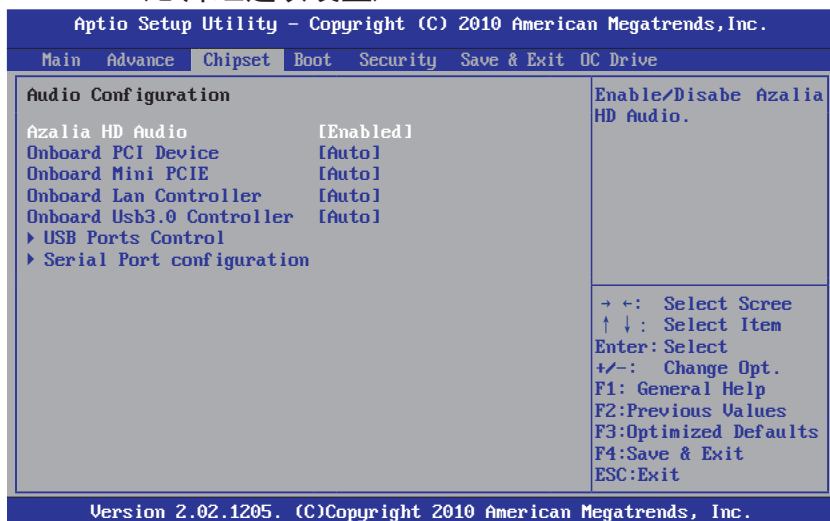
Aptio Setup Utility – Copyright (C) 2010 American Megatrends,Inc.

Main Advance Chipset Boot Security Save & Exit OC Drive

Audio Configuration

Azalia HD Audio [Enabled]
Onboard PCI Device [Auto]
Onboard Mini PCIE [Auto]
Onboard Lan Controller [Auto]
Onboard Usb3.0 Controller [Auto]
▶ USB Ports Control
▶ Serial Port configuration

Enable/Disabe Azalia HD Audio.

→ ←: Select Scree
↑ ↓: Select Item
Enter: Select
+/-: Change Opt.
F1: General Help
F2:Previous Values
F3:Optimized Defaults
F4:Save & Exit
ESC:Exit

Version 2.02.1205. (C)Copyright 2010 American Megatrends, Inc.